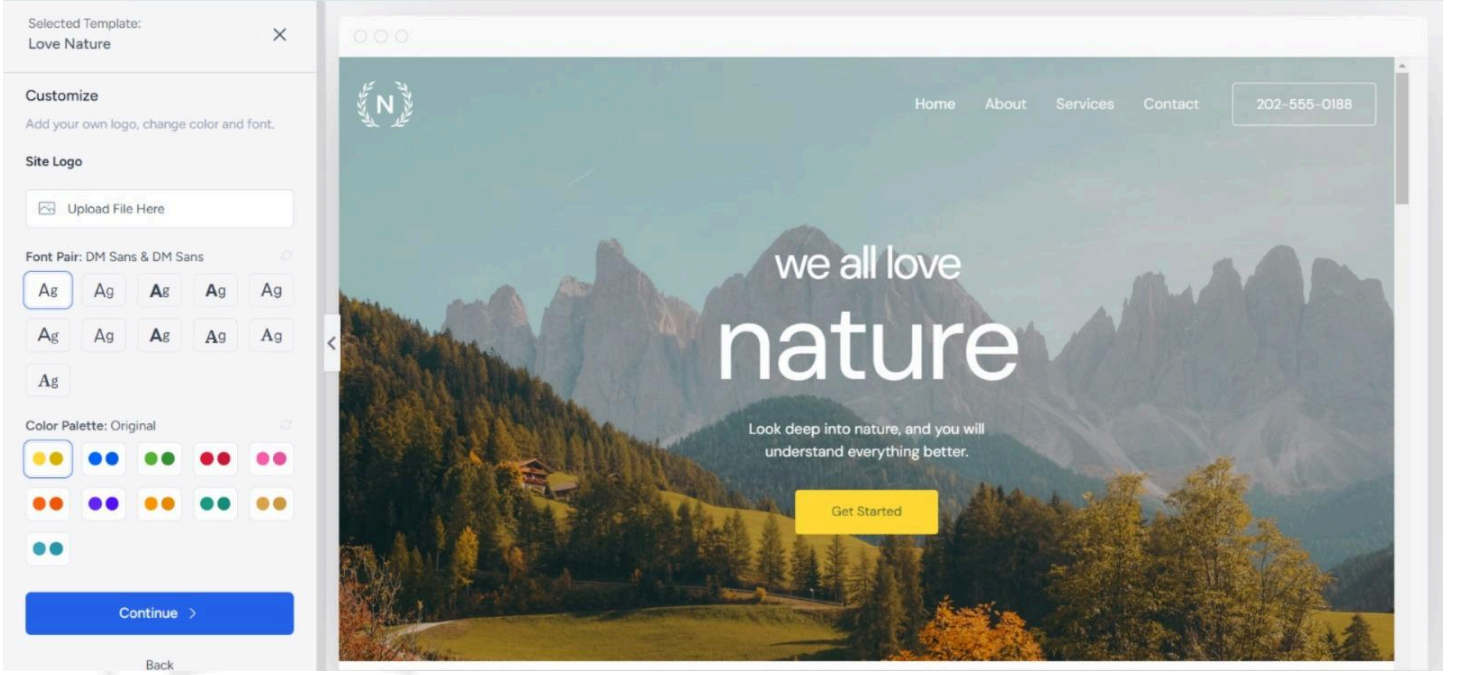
Selected Template:
Love Nature

Customize
Add your own logo, change color and font.

Site Logo

Upload File Here

Font Pair: DM Sans & DM Sans

Ag Ag Ag Ag Ag
Ag Ag Ag Ag Ag
Ag

Color Palette: Original

Continue >

Back

N

Home About Services Contact 202-555-0188

we all love
nature

Look deep into nature, and you will understand everything better.

Get Started